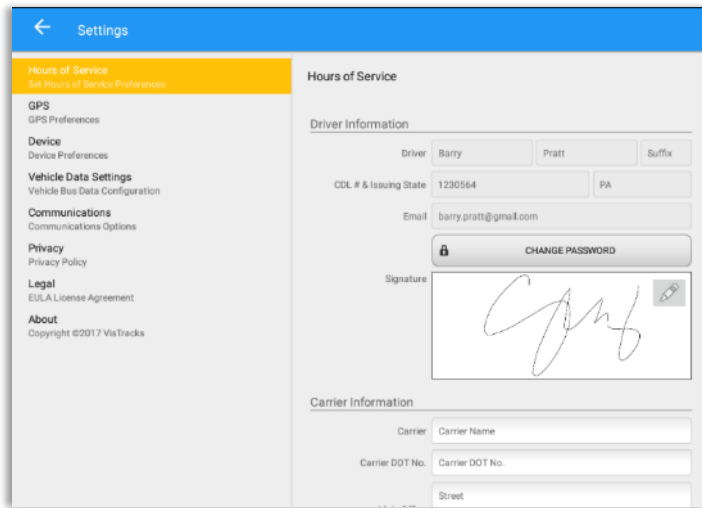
Settings

Hours of Service
Set Hours of Service Preferences

GPS
GPS Preferences

Device
Device Preferences

Vehicle Data Settings
Vehicle Bus Data Configuration

Communications
Communications Options

Privacy
Privacy Policy

Legal
EULA License Agreement

About
Copyright ©2017 VisTracks

Hours of Service

Driver Information

Driver Barry Pratt Suffix

CDL # & Issuing State 1230564 PA

Email barry.pratt@gmail.com

CHANGE PASSWORD

Signature

Carrier Information

Carrier Carrier Name

Carrier DOT No. Carrier DOT No.

Street